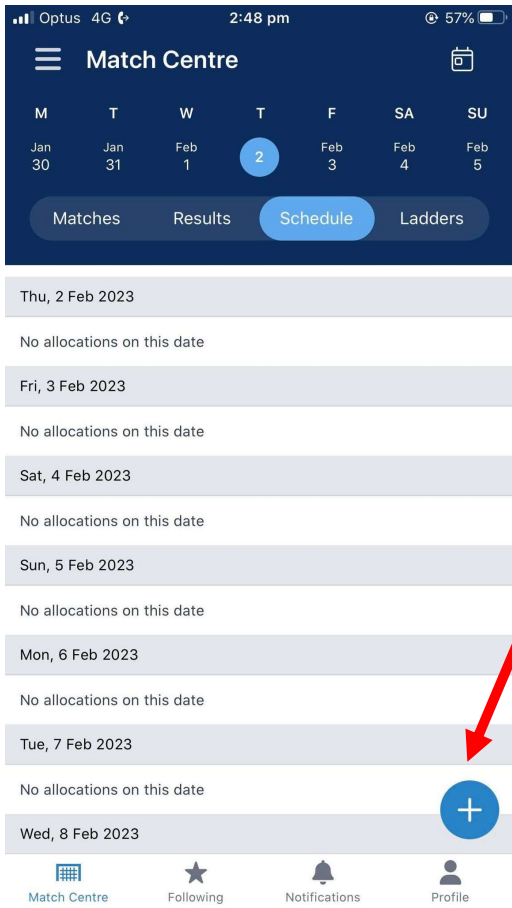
Optus 4G 2:48 pm 57%

Match Centre

M T W T F SA SU
Jan 30 Jan 31 Feb 1 2 Feb 3 Feb 4 Feb 5

Matches Results Schedule Ladders

Thu, 2 Feb 2023
No allocations on this date
Fri, 3 Feb 2023
No allocations on this date
Sat, 4 Feb 2023
No allocations on this date
Sun, 5 Feb 2023
No allocations on this date
Mon, 6 Feb 2023
No allocations on this date
Tue, 7 Feb 2023
No allocations on this date
Wed, 8 Feb 2023

+

Match Centre Following Notifications Profile